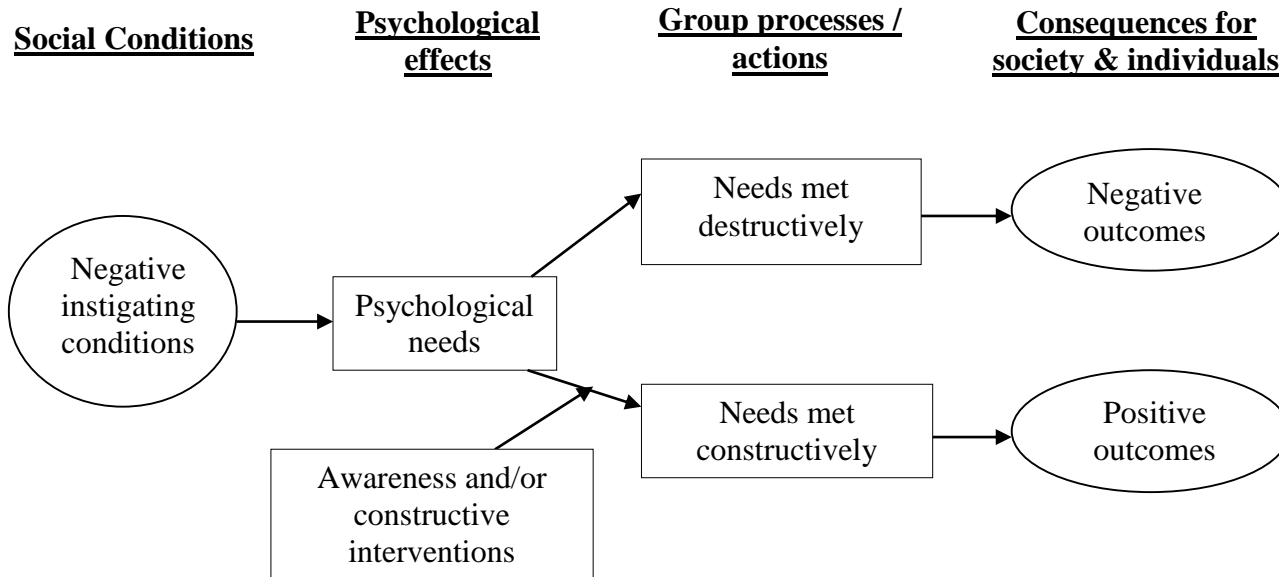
Social Conditions

Psychological effects

Group processes / actions

Consequences for society & individuals

Negative instigating conditions

Psychological needs

Needs met destructively

Negative outcomes

Needs met constructively

Positive outcomes

Awareness and/or constructive interventions